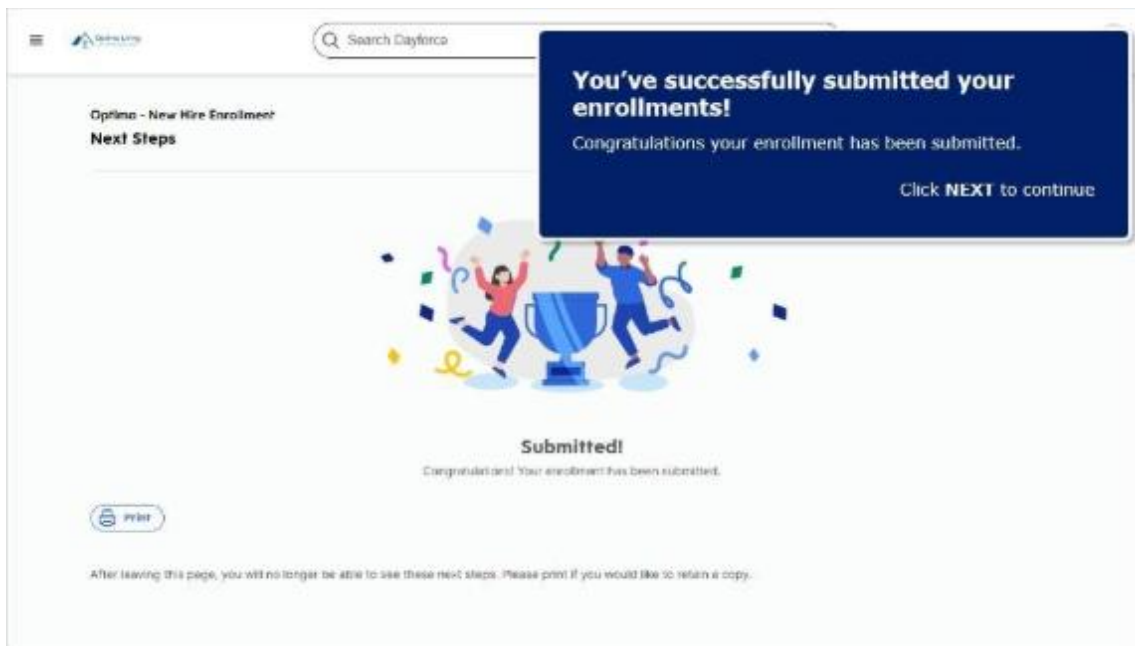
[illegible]

Search Dayforce

You've successfully submitted your enrollments!

Congratulations your enrollment has been submitted.

Click **NEXT** to continue

Optimo - New Hire Enrollment

Next Steps

Submitted!

Congratulations! Your enrollment has been submitted.

Print

After leaving this page, you will no longer be able to see these next steps. Please print if you would like to retain a copy.